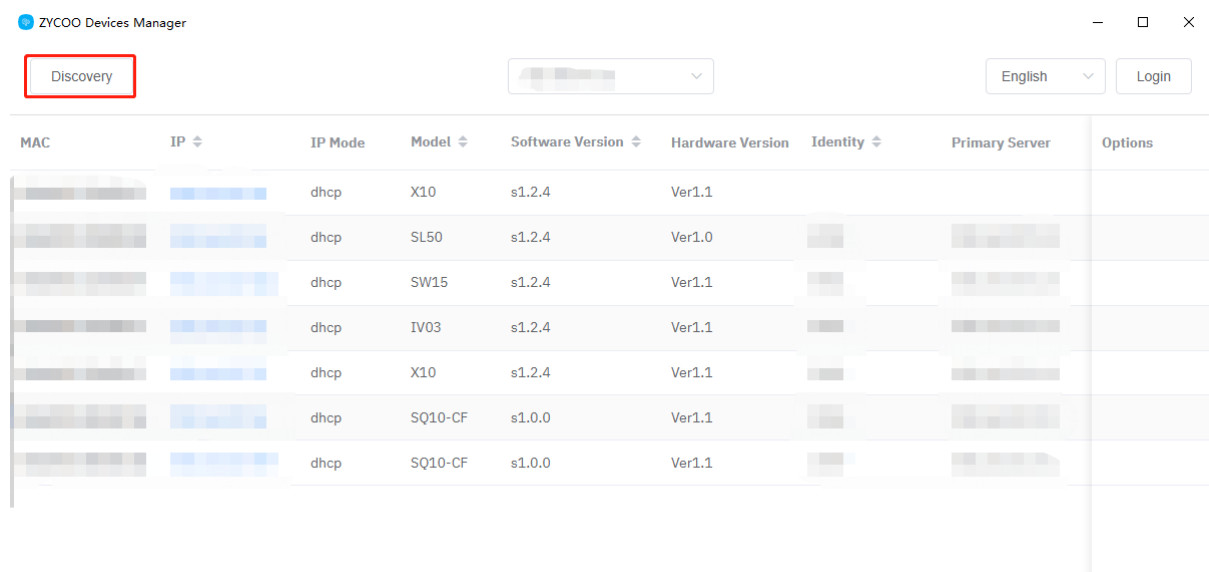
ZYCOO Devices Manager

Discovery

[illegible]

English

Login

| MAC | IP | IP Mode | Model | Software Version | Hardware Version | Identity | Primary Server | Options |
|---|---|---|---|---|---|---|---|---|
| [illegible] | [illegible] | dhcp | X10 | s1.2.4 | Ver1.1 | | | |
| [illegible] | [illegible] | dhcp | SL50 | s1.2.4 | Ver1.0 | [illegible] | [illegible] | |
| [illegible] | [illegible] | dhcp | SW15 | s1.2.4 | Ver1.1 | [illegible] | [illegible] | |
| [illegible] | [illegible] | dhcp | IV03 | s1.2.4 | Ver1.1 | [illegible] | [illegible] | |
| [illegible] | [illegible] | dhcp | X10 | s1.2.4 | Ver1.1 | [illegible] | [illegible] | |
| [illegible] | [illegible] | dhcp | SQ10-CF | s1.0.0 | Ver1.1 | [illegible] | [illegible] | |
| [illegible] | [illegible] | dhcp | SQ10-CF | s1.0.0 | Ver1.1 | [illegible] | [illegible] | |